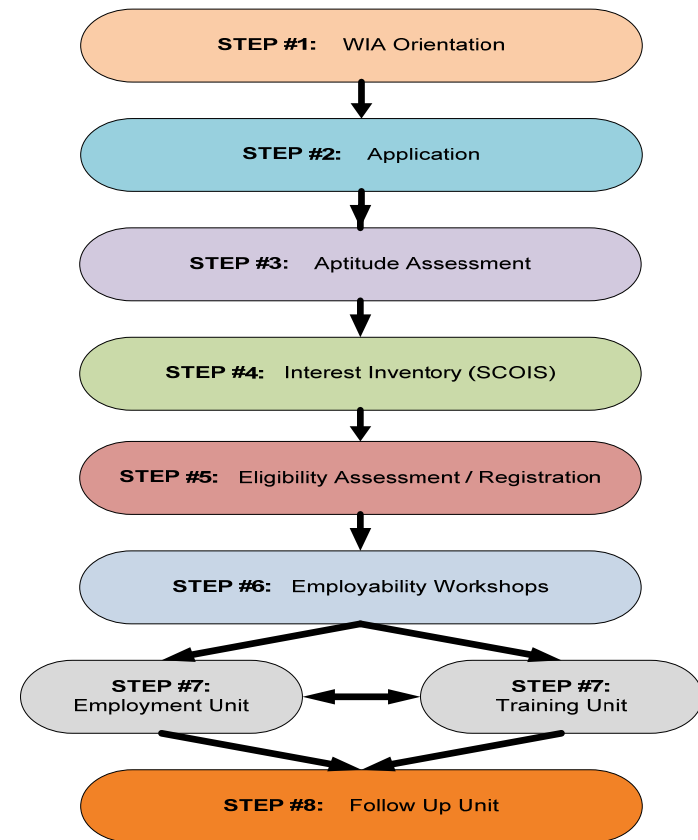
STEP #1: WIA Orientation

STEP #2: Application

STEP #3: Aptitude Assessment

STEP #4: Interest Inventory (SCOIS)

STEP #5: Eligibility Assessment / Registration

STEP #6: Employability Workshops

STEP #7: Employment Unit

STEP #7: Training Unit

STEP #8: Follow Up Unit